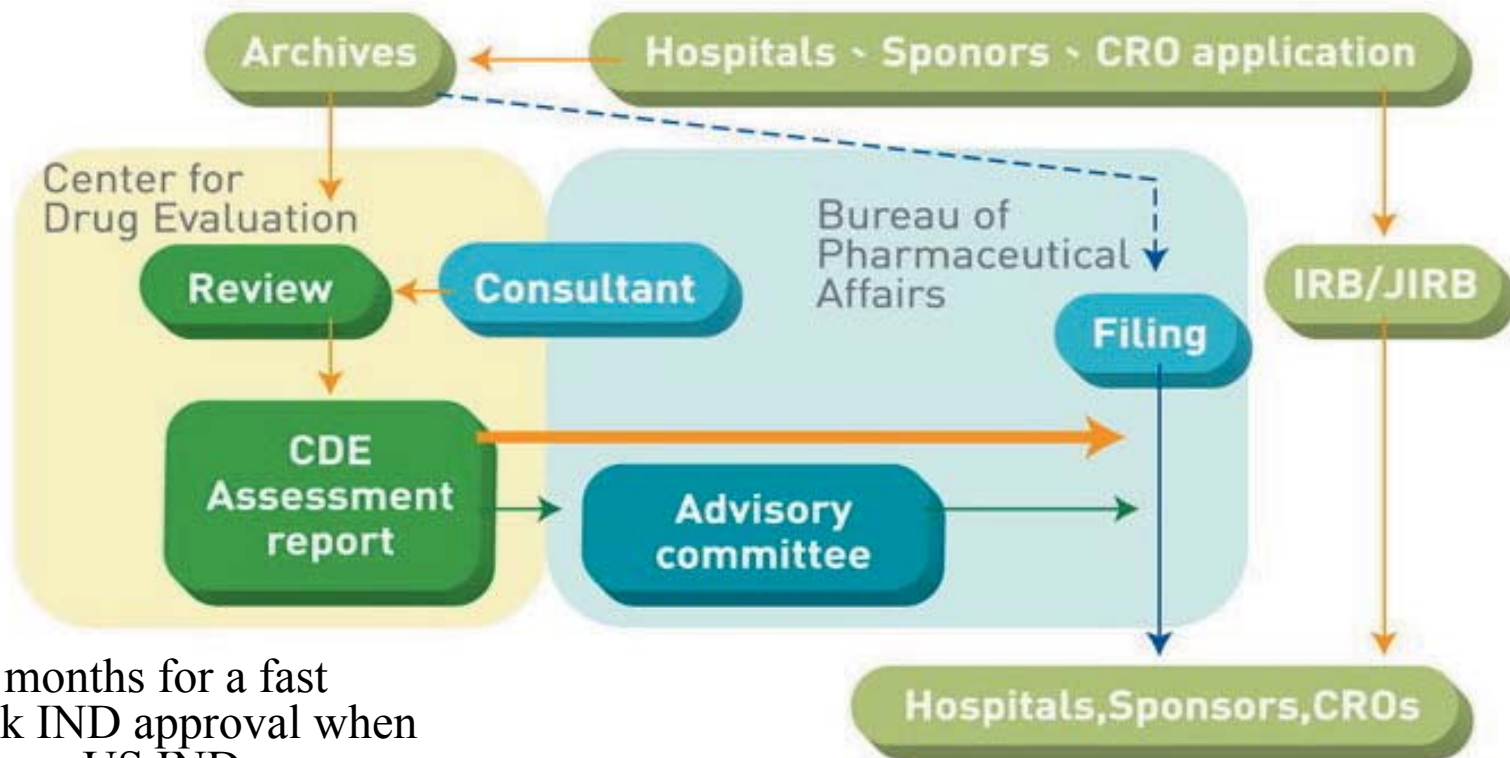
Archives

Hospitals、Sponors、CRO application

Center for Drug Evaluation

Bureau of Pharmaceutical Affairs

Review

Consultant

IRB/JIRB

Filing

CDE Assessment report

Advisory committee

months for a fast
k IND approval when
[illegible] US IND

Hospitals,Sponsors,CROs